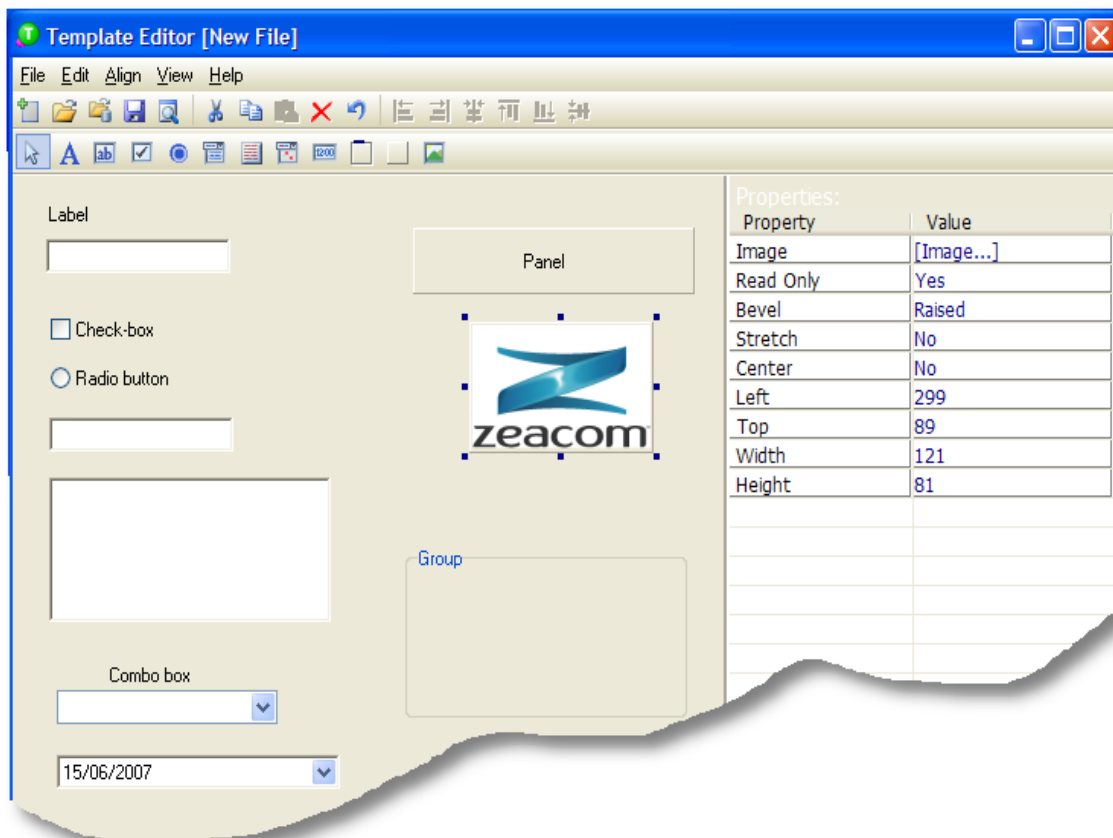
Template Editor [New File]

File Edit Align View Help

Label

Panel

Check-box

Radio button

zeacom

Group

Combo box

15/06/2007

Properties:

| Property | Value |
|---|---|
| Image | [Image...] |
| Read Only | Yes |
| Bevel | Raised |
| Stretch | No |
| Center | No |
| Left | 299 |
| Top | 89 |
| Width | 121 |
| Height | 81 |